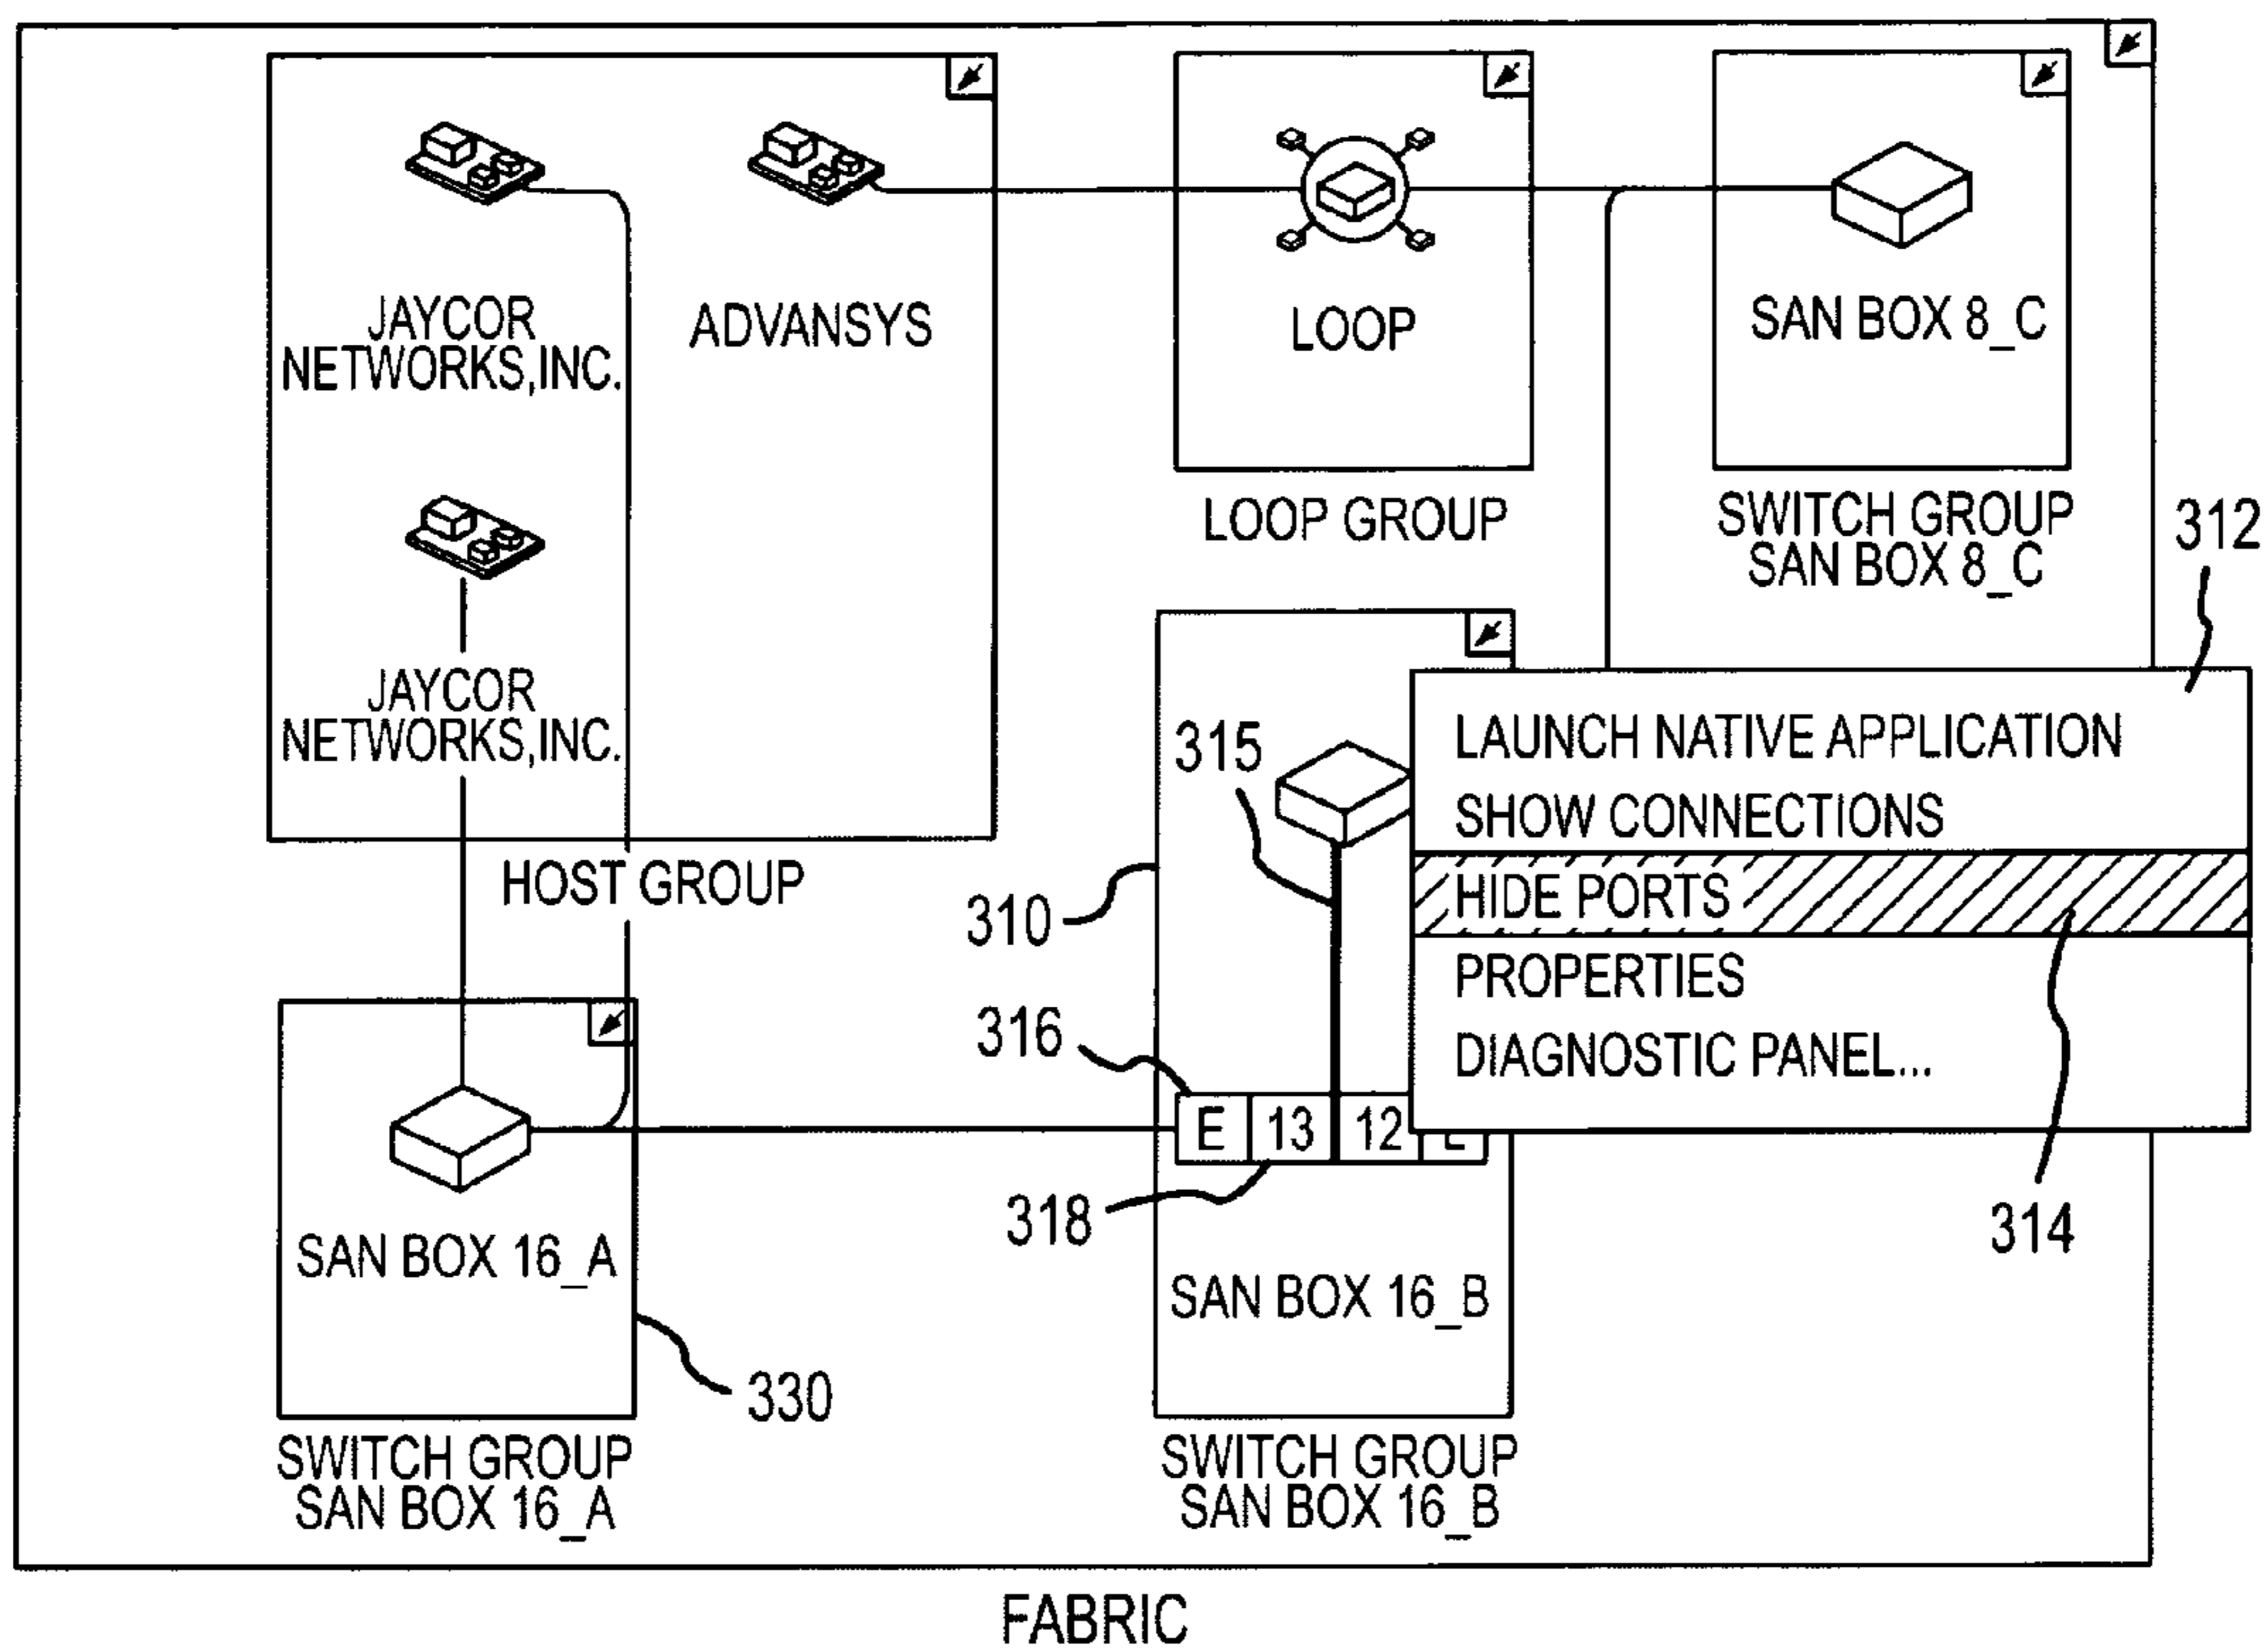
JAYCOR NETWORKS,INC.

ADVANSYS

JAYCOR NETWORKS,INC.

HOST GROUP

LOOP

LOOP GROUP

SAN BOX 8_C

SWITCH GROUP SAN BOX 8_C

312

315

LAUNCH NATIVE APPLICATION
SHOW CONNECTIONS
HIDE PORTS
PROPERTIES
DIAGNOSTIC PANEL...

310

316

E 13 12 E

318

314

SAN BOX 16_A

330

SAN BOX 16_B

SWITCH GROUP SAN BOX 16_A

SWITCH GROUP SAN BOX 16_B

FABRIC